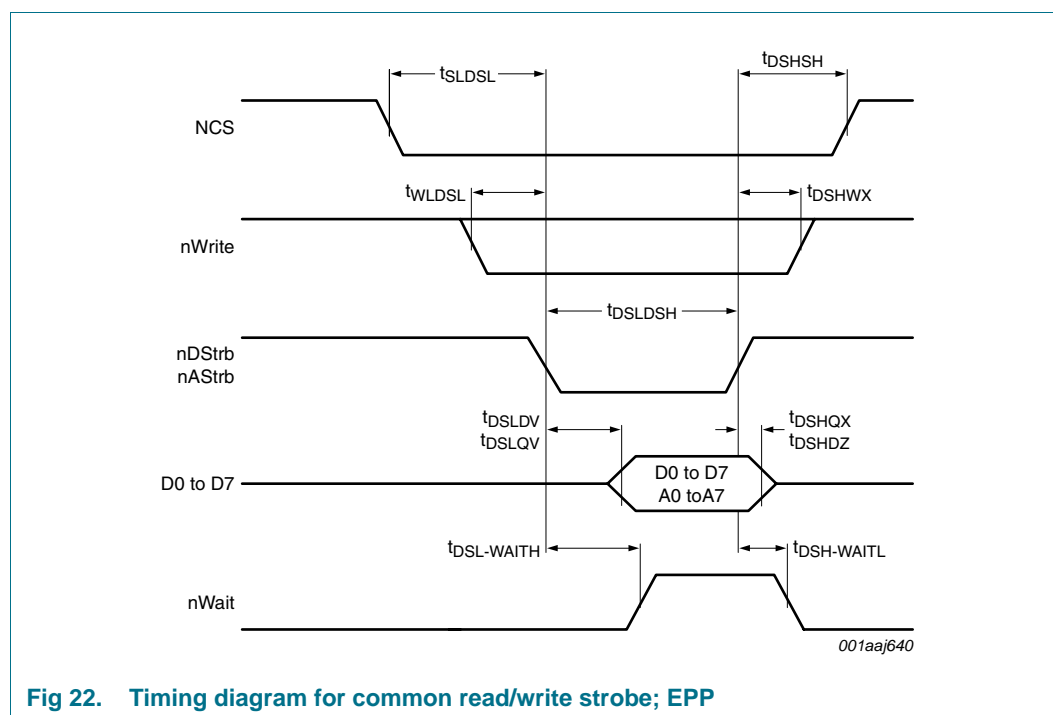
$t_{SLDSL}$

$t_{DSHSH}$

NCS

$t_{WLDSL}$

$t_{DSHWX}$

nWrite

$t_{DSLDSH}$

nDStrb
nAStrb

$t_{DSLDV}$
$t_{DSLQV}$

$t_{DSHQX}$
$t_{DSHDZ}$

D0 to D7

D0 to D7
A0 toA7

$t_{DSL\text{-}WAITH}$

$t_{DSH\text{-}WAITL}$

nWait

001aaj640

Fig 22. Timing diagram for common read/write strobe; EPP